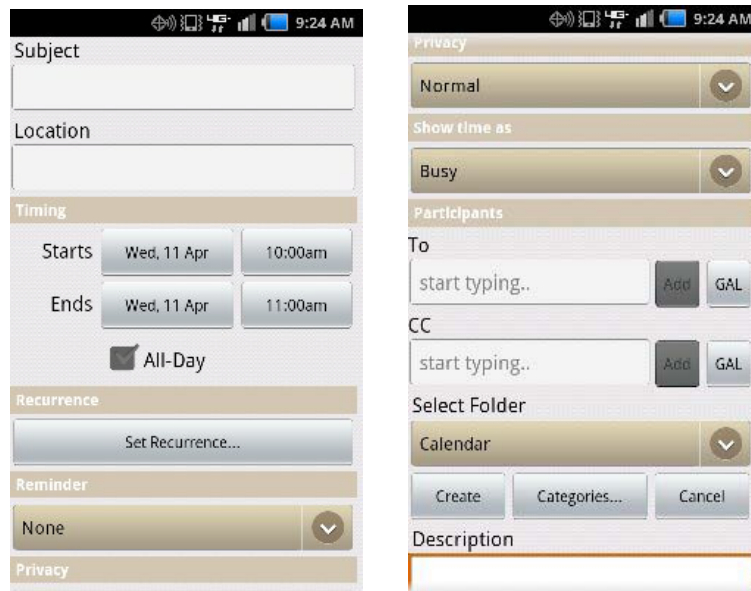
9:24 AM

Subject

Location

Timing

Starts Wed, 11 Apr 10:00am

Ends Wed, 11 Apr 11:00am

All-Day

Recurrence

Set Recurrence...

Reminder

None

Privacy

9:24 AM

Privacy

Normal

Show time as

Busy

Participants

To

start typing.. Add GAL

CC

start typing.. Add GAL

Select Folder

Calendar

Create Categories... Cancel

Description